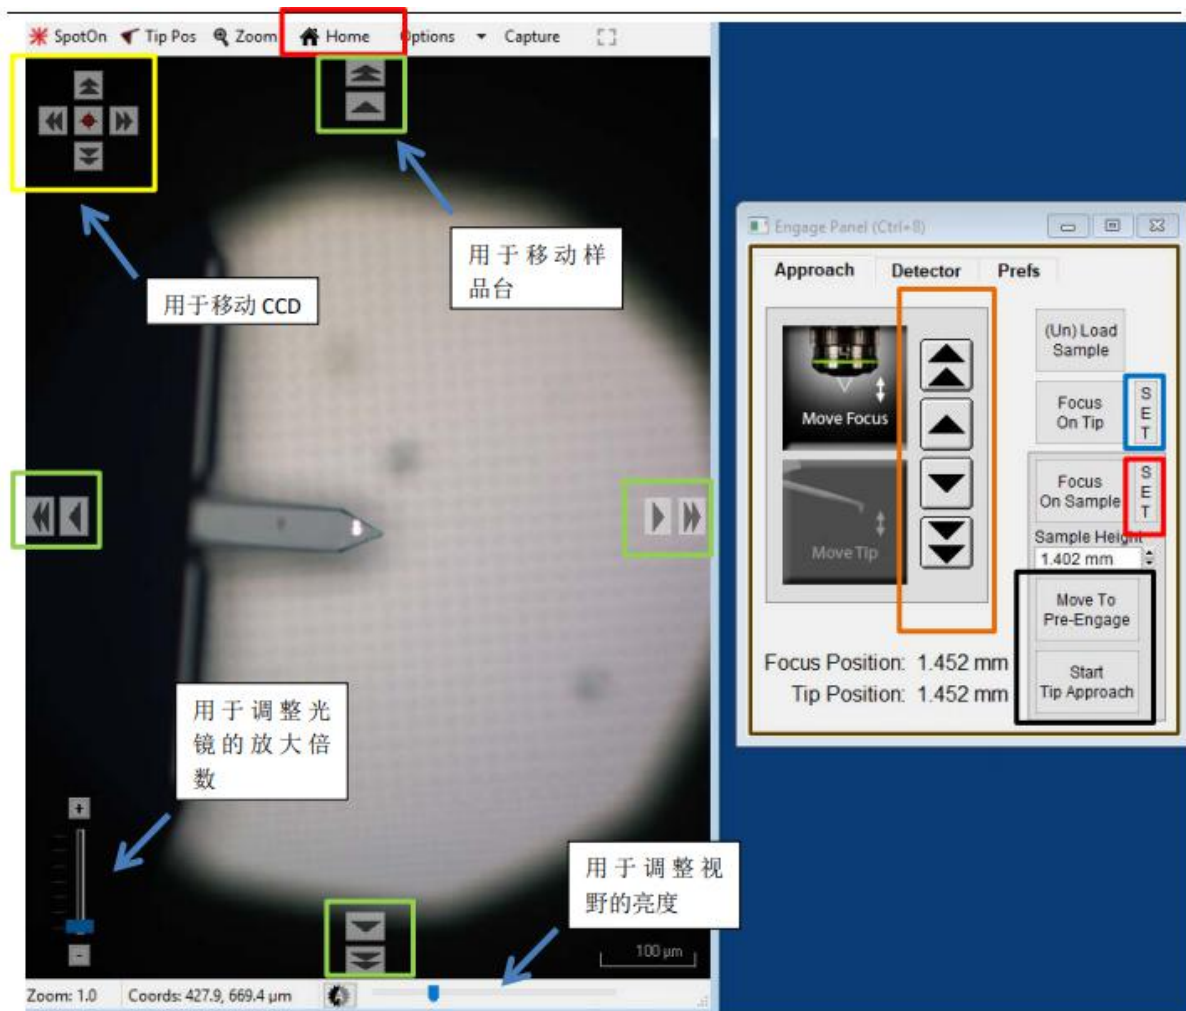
SpotOn Tip Pos Zoom Home Options Capture

用于移动样品台

用于移动 CCD

Engage Panel (Ctrl+8)

Approach Detector Prefs

Move Focus

Move Tip

(Un) Load Sample

Focus On Tip

SET

Focus On Sample

SET

Sample Height

1.402 mm

Move To Pre-Engage

Start Tip Approach

Focus Position: 1.452 mm

Tip Position: 1.452 mm

用于调整光镜的放大倍数

+

-

用于调整视野的亮度

100 μm

Zoom: 1.0 Coords: 427.9, 669.4 μm